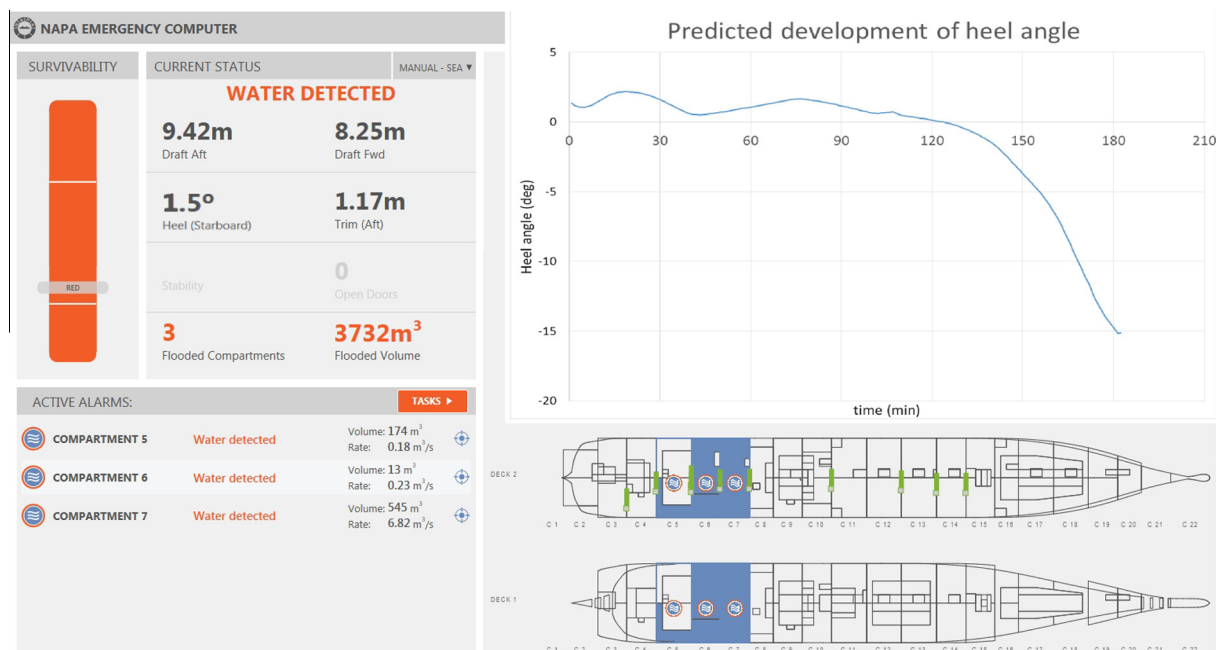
NAPA EMERGENCY COMPUTER

SURVIVABILITY

RED

CURRENT STATUS

MANUAL - SEA ▾

WATER DETECTED

9.42m
Draft Aft

8.25m
Draft Fwd

1.5°
Heel (Starboard)

1.17m
Trim (Aft)

Stability

0
Open Doors

3
Flooded Compartments

3732m$^3$
Flooded Volume

ACTIVE ALARMS:

TASKS ▸

COMPARTMENT 5 Water detected Volume: 174 m$^3$ Rate: 0.18 m$^3$/s

COMPARTMENT 6 Water detected Volume: 13 m$^3$ Rate: 0.23 m$^3$/s

COMPARTMENT 7 Water detected Volume: 545 m$^3$ Rate: 6.82 m$^3$/s

Predicted development of heel angle

Heel angle (deg)

5
0
-5
-10
-15
-20

0 30 60 90 120 150 180 210

time (min)

DECK 2

C 1 C 2 C 3 C 4 C 5 C 6 C 7 C 8 C 9 C 10 C 11 C 12 C 13 C 14 C 15 C 16 C 17 C 18 C 19 C 20 C 21 C 22

DECK 1

C 1 C 2 C 3 C 4 C 5 C 6 C 7 C 8 C 9 C 10 C 11 C 12 C 13 C 14 C 15 C 16 C 17 C 18 C 19 C 20 C 21 C 22